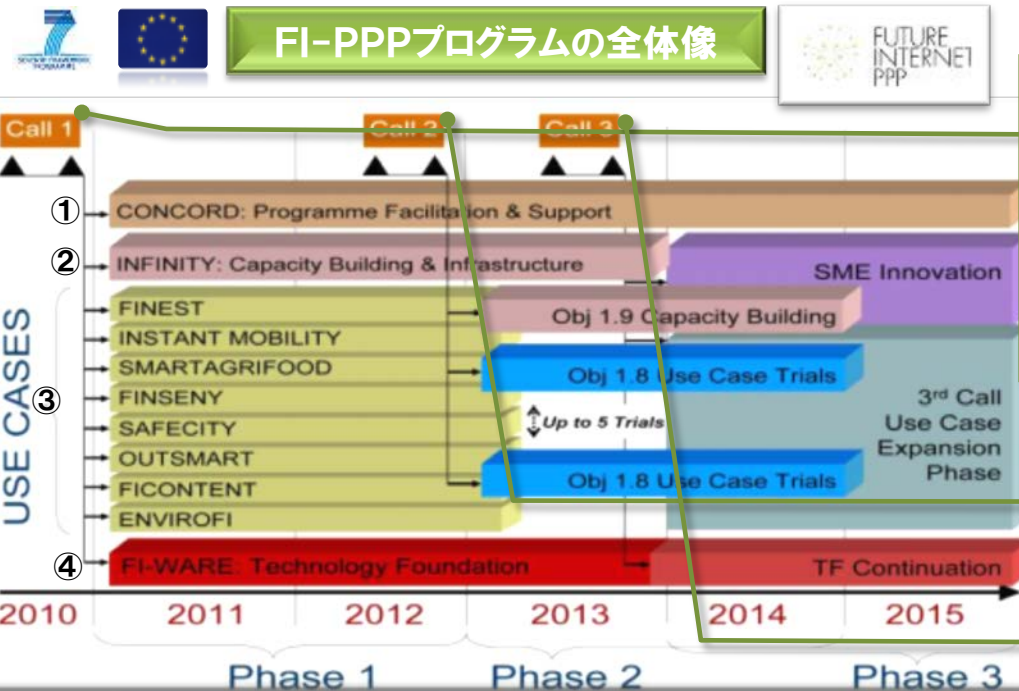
FI-PPPプログラムの全体像

FUTURE INTERNET PPP

Call 1

Call 2

Call 3

① CONCORD: Programme Facilitation & Support

② INFINITY: Capacity Building & Infrastructure

SME Innovation

USE CASES

③

FINEST
INSTANT MOBILITY
SMARTAGRIFOOD
FINSENY
SAFECITY
OUTSMART
FICONTENT
ENVIROFI

Obj 1.9 Capacity Building

Obj 1.8 Use Case Trials

Up to 5 Trials

Obj 1.8 Use Case Trials

3rd Call Use Case Expansion Phase

④ FI-WARE: Technology Foundation

TF Continuation

2010 2011 2012 2013 2014 2015

Phase 1 Phase 2 Phase 3